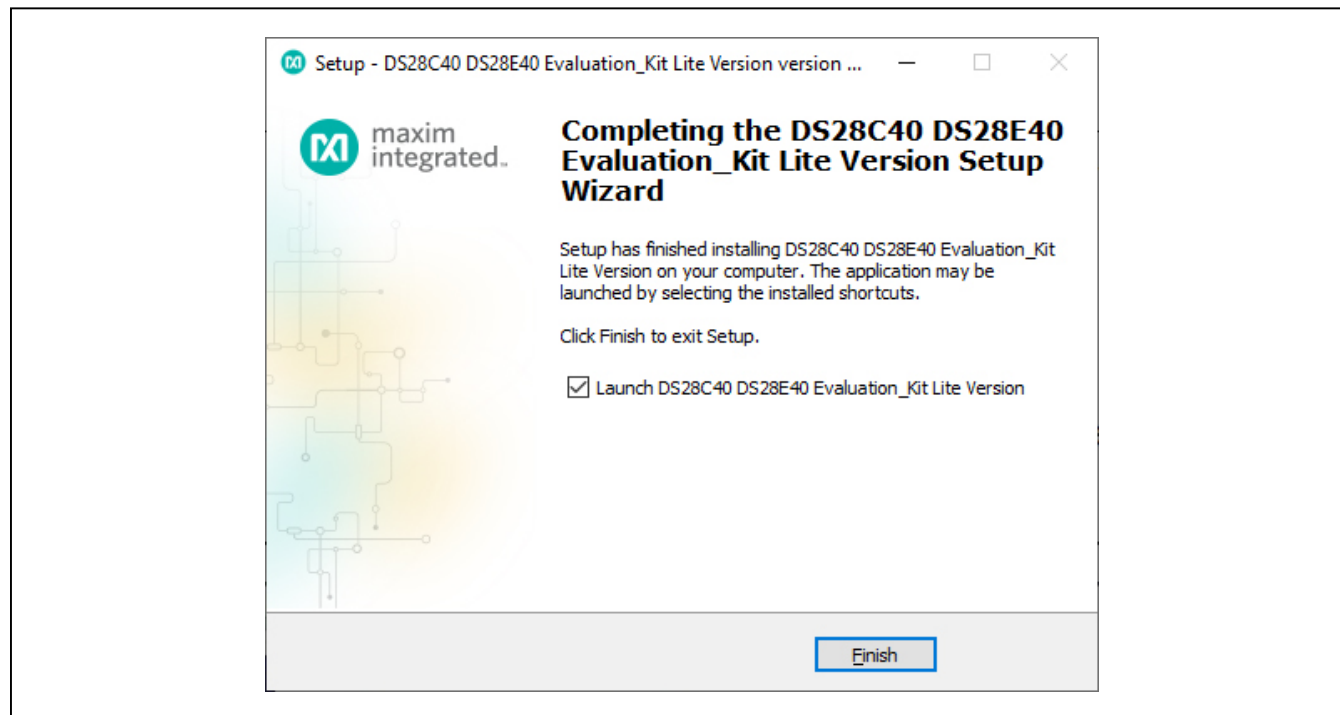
Setup - DS28C40 DS28E40 Evaluation_Kit Lite Version version ...

maxim integrated.

Completing the DS28C40 DS28E40 Evaluation_Kit Lite Version Setup Wizard

Setup has finished installing DS28C40 DS28E40 Evaluation_Kit Lite Version on your computer. The application may be launched by selecting the installed shortcuts.

Click Finish to exit Setup.

☑ Launch DS28C40 DS28E40 Evaluation_Kit Lite Version

Finish